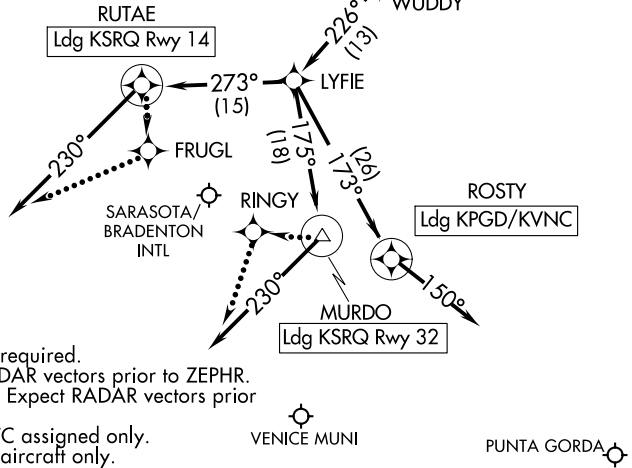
RUTAE
Ldg KSRQ Rwy 14
WUDDY
226°
(13)
273°
(15)
LYFIE
FRUGL
230°
(18)
175°
(26)
173°
SARASOTA/
BRADENTON
INTL
RINGY
ROSTY
Ldg KPGD/KVNC
230°
150°
MURDO
Ldg KSRQ Rwy 32
required.
DAR vectors prior to ZEPHR.
Expect RADAR vectors prior
C assigned only.
aircraft only.
VENICE MUNI
PUNTA GORDA